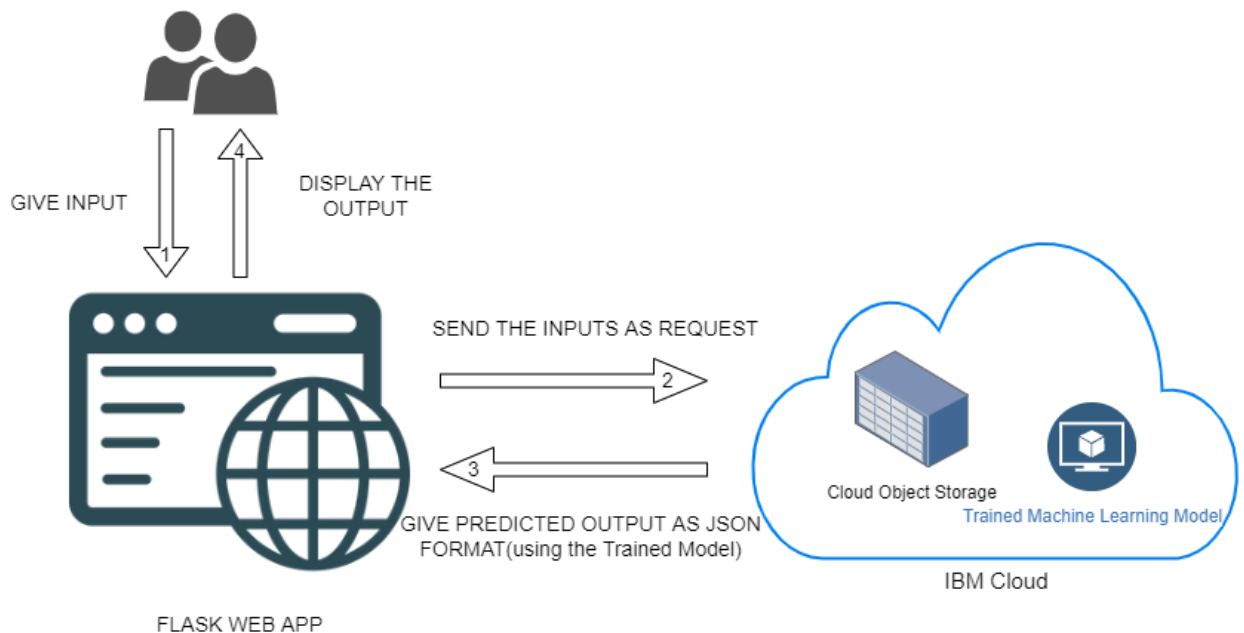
GIVE INPUT

1

4

DISPLAY THE OUTPUT

SEND THE INPUTS AS REQUEST

2

3

GIVE PREDICTED OUTPUT AS JSON FORMAT(using the Trained Model)

Cloud Object Storage

Trained Machine Learning Model

IBM Cloud

FLASK WEB APP